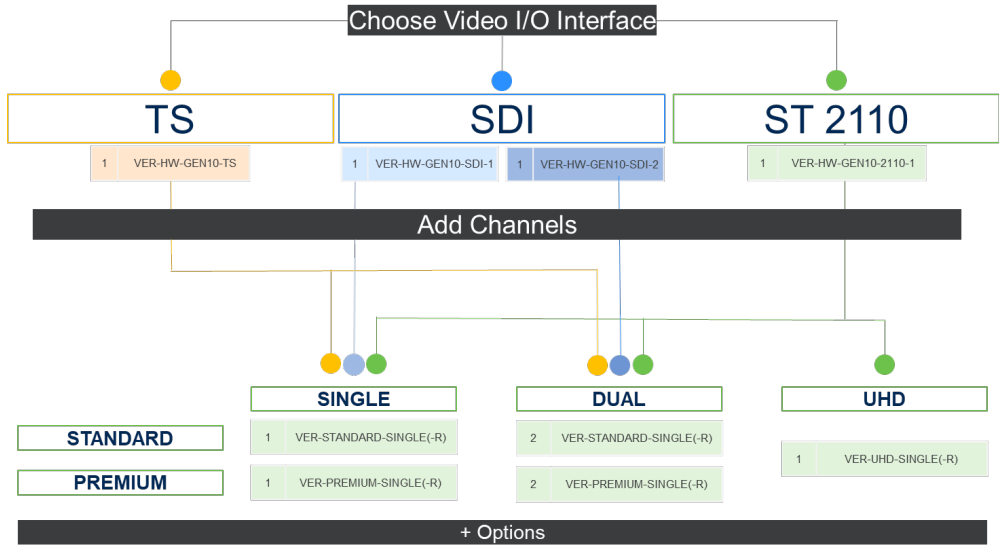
Choose Video I/O Interface

TS

1 VER-HW-GEN10-TS

SDI

1 VER-HW-GEN10-SDI-1

1 VER-HW-GEN10-SDI-2

ST 2110

1 VER-HW-GEN10-2110-1

Add Channels

SINGLE

DUAL

UHD

STANDARD

PREMIUM

1 VER-STANDARD-SINGLE(-R)

1 VER-PREMIUM-SINGLE(-R)

2 VER-STANDARD-SINGLE(-R)

2 VER-PREMIUM-SINGLE(-R)

1 VER-UHD-SINGLE(-R)

+ Options